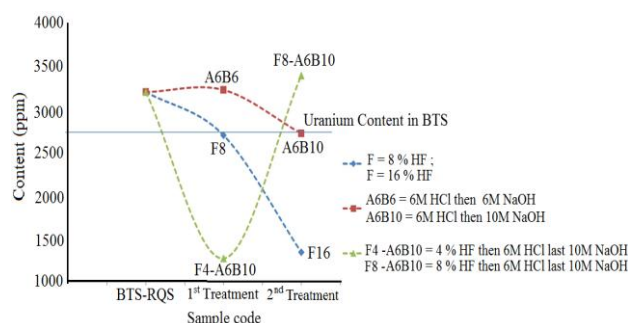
4000
3500
3000
2500
2000
1500
1000
Content (ppm)
A6B6
F8-A6B10
Uranium Content in BTS
F8
A6B10
F4-A6B10
F16
BTS-RQS
1st Treatment
2nd Treatment
Sample code
F = 8 % HF ;
F = 16 % HF
A6B6 = 6M HCl then 6M NaOH
A6B10 = 6M HCl then 10M NaOH
F4 -A6B10 = 4 % HF then 6M HCl last 10M NaOH
F8 -A6B10 = 8 % HF then 6M HCl last 10M NaOH